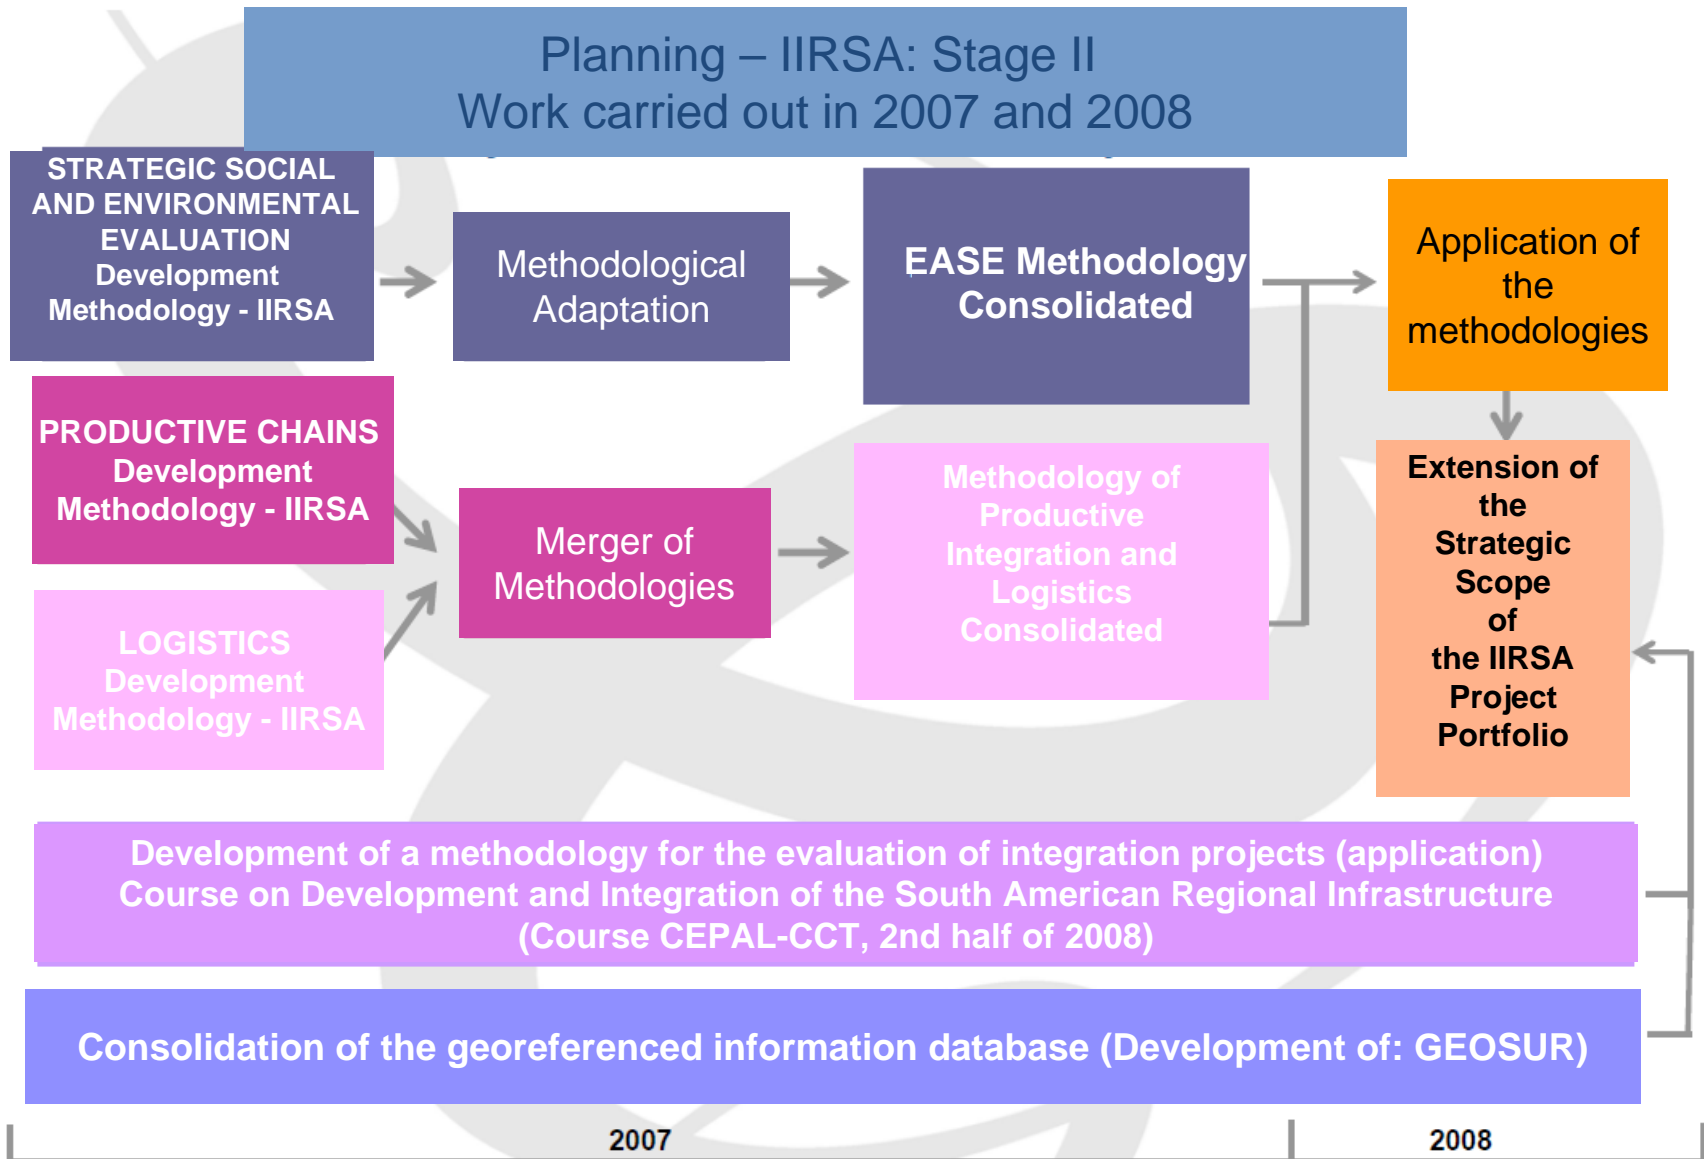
Planning – IIRSA: Stage II
Work carried out in 2007 and 2008

STRATEGIC SOCIAL AND ENVIRONMENTAL EVALUATION Development Methodology - IIRSA

Methodological Adaptation

EASE Methodology Consolidated

Application of the methodologies

PRODUCTIVE CHAINS Development Methodology - IIRSA

Merger of Methodologies

Methodology of Productive Integration and Logistics Consolidated

Extension of the Strategic Scope of the IIRSA Project Portfolio

LOGISTICS Development Methodology - IIRSA

Development of a methodology for the evaluation of integration projects (application)
Course on Development and Integration of the South American Regional Infrastructure
(Course CEPAL-CCT, 2nd half of 2008)

Consolidation of the georeferenced information database (Development of: GEOSUR)

2007

2008